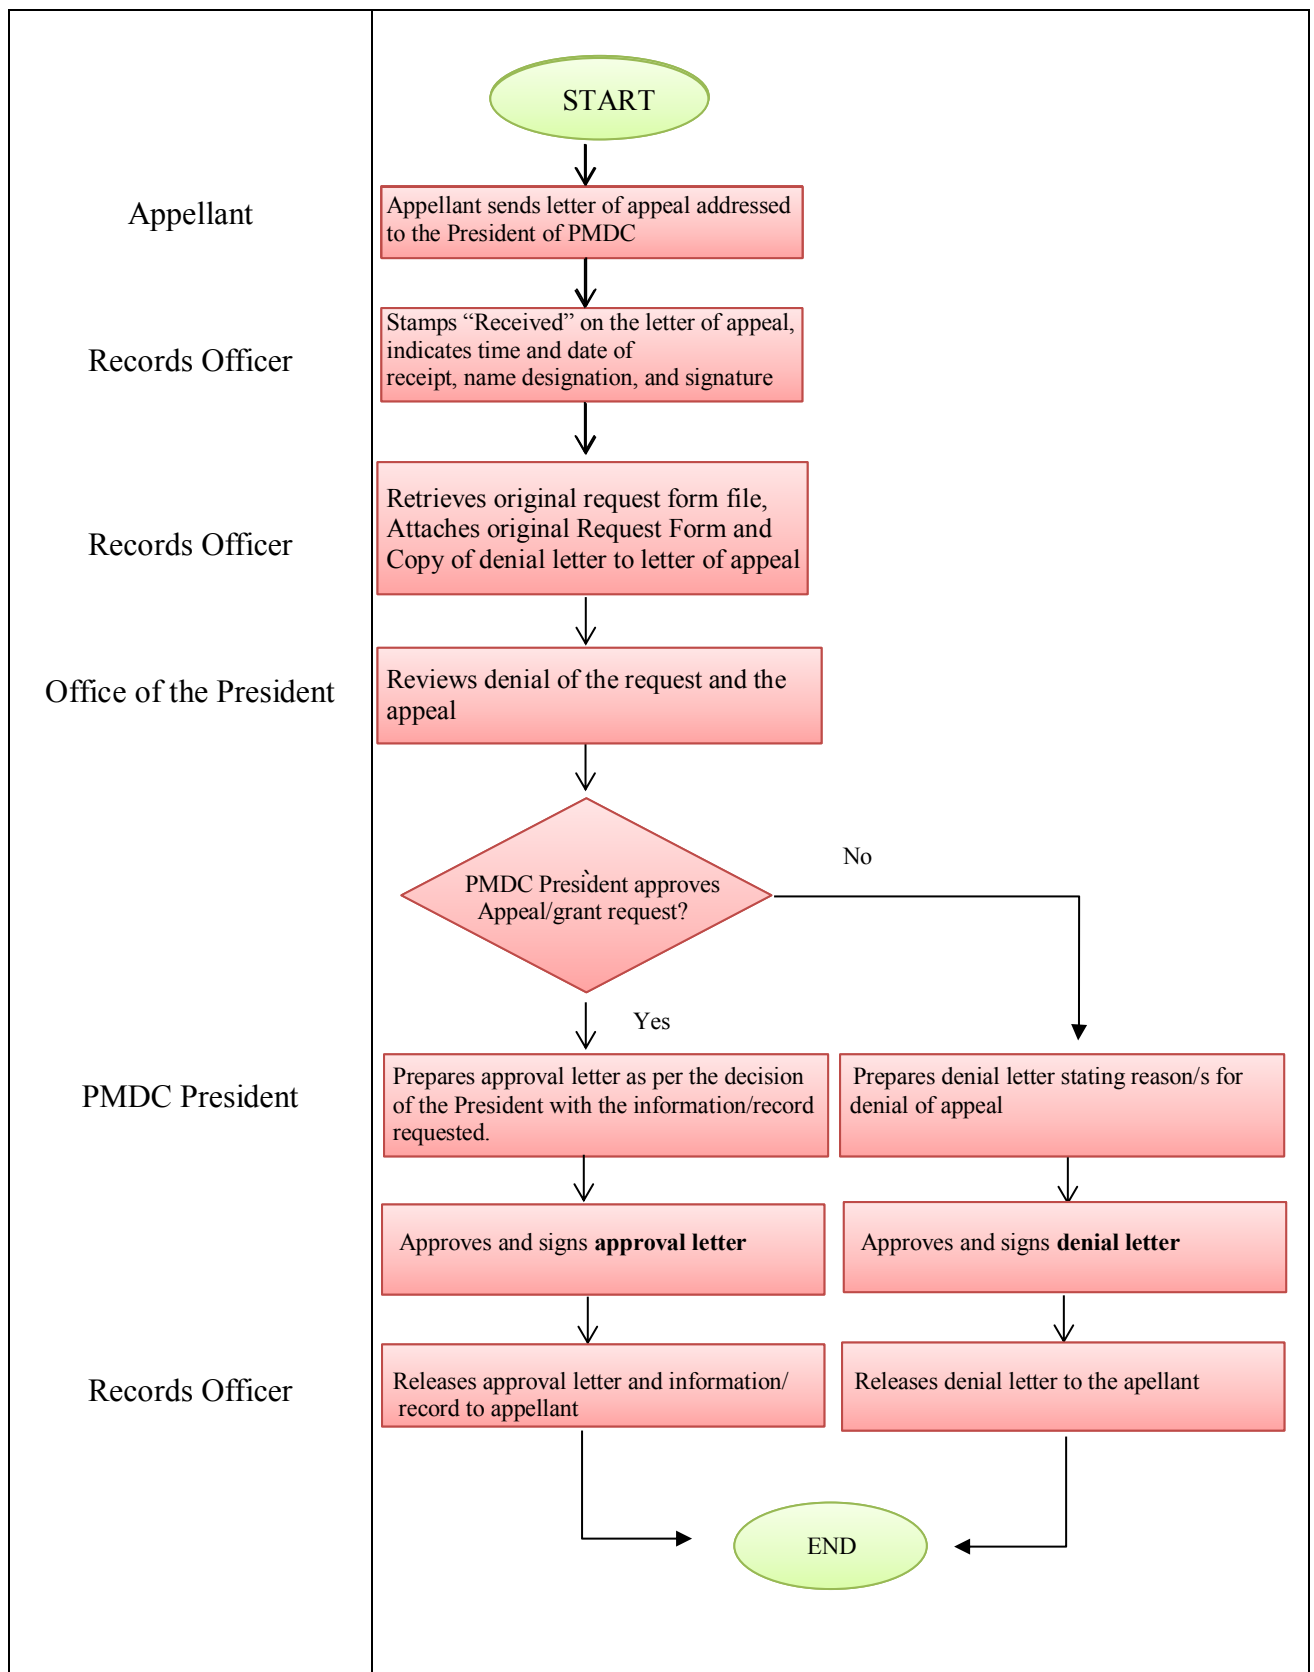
START

Appellant

Appellant sends letter of appeal addressed to the President of PMDC

Records Officer

Stamps “Received” on the letter of appeal, indicates time and date of receipt, name designation, and signature

Records Officer

Retrieves original request form file, Attaches original Request Form and Copy of denial letter to letter of appeal

Office of the President

Reviews denial of the request and the appeal

PMDC President approves Appeal/grant request?

No

Yes

PMDC President

Prepares approval letter as per the decision of the President with the information/record requested.

Prepares denial letter stating reason/s for denial of appeal

Approves and signs **approval letter**

Approves and signs **denial letter**

Records Officer

Releases approval letter and information/ record to appellant

Releases denial letter to the apellant

END